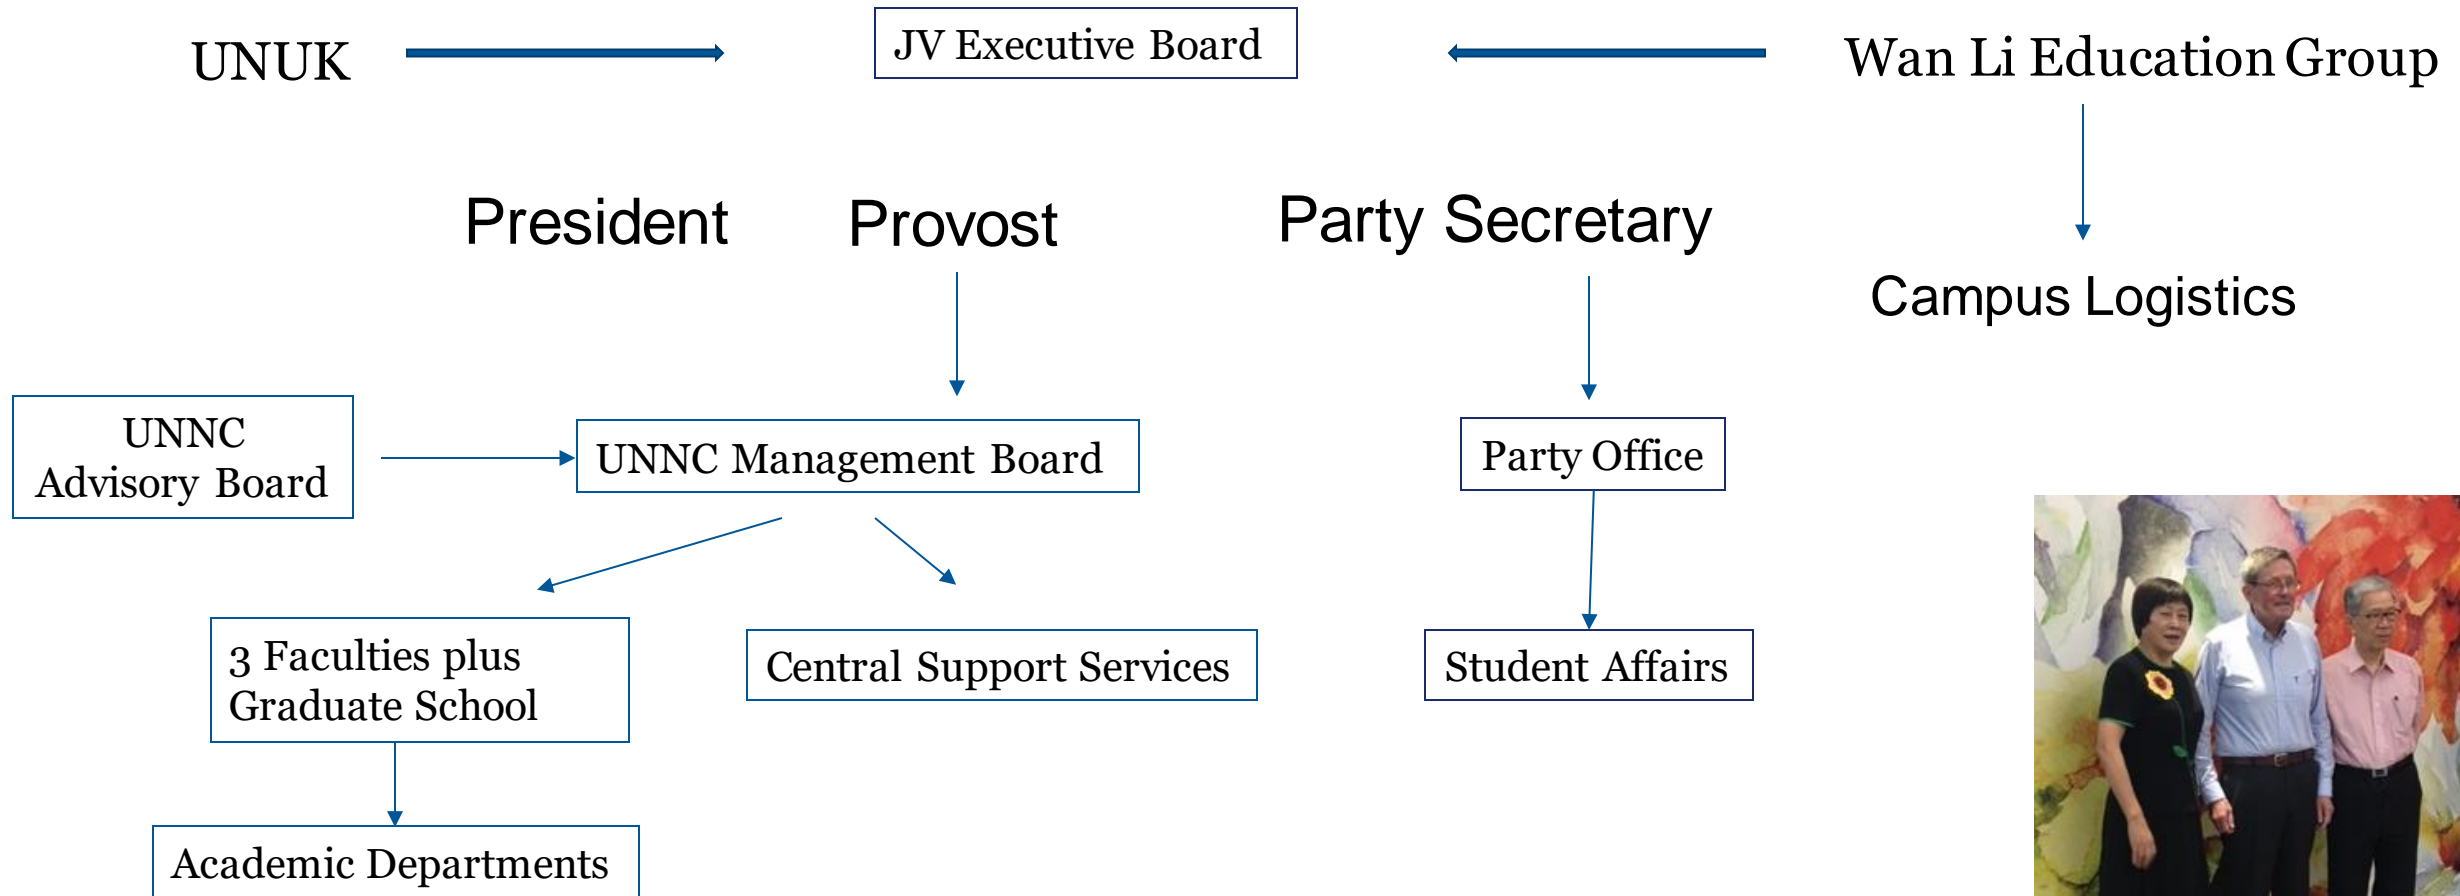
UNUK

JV Executive Board

Wan Li Education Group

President

Provost

Party Secretary

Campus Logistics

UNNC Advisory Board

UNNC Management Board

Party Office

3 Faculties plus Graduate School

Central Support Services

Student Affairs

Academic Departments